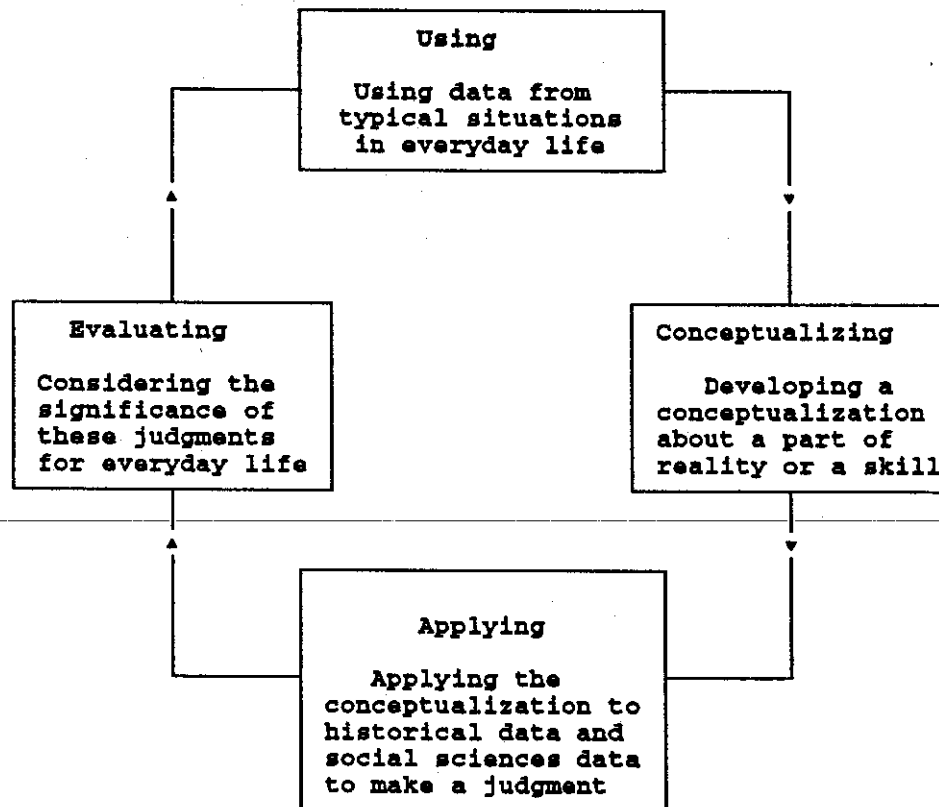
Using

Using data from typical situations in everyday life

Conceptualizing

Developing a conceptualization about a part of reality or a skill

Applying

Applying the conceptualization to historical data and social sciences data to make a judgment

Evaluating

Considering the significance of these judgments for everyday life